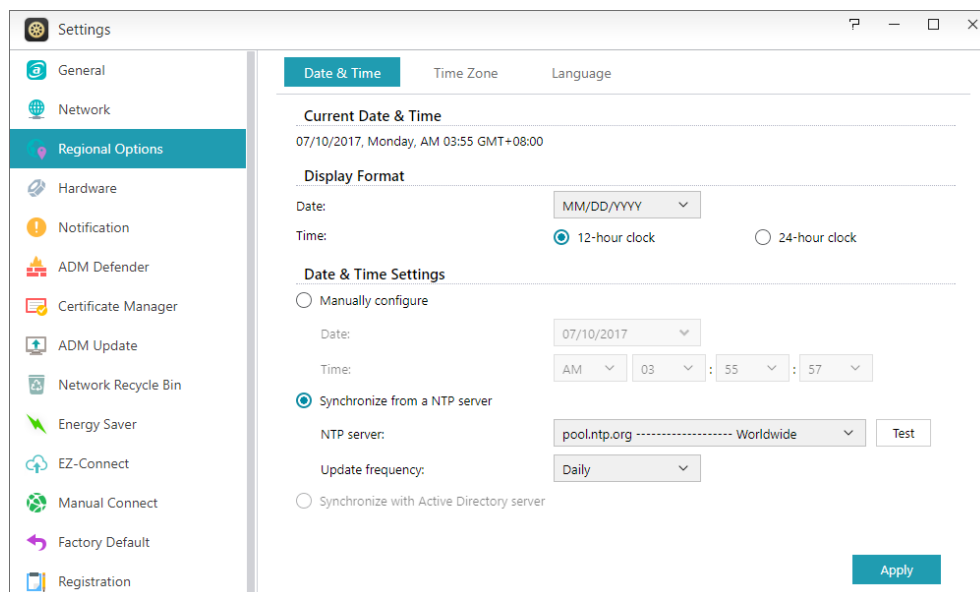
Settings

? — ☐ ×

General
Network
Regional Options
Hardware
Notification
ADM Defender
Certificate Manager
ADM Update
Network Recycle Bin
Energy Saver
EZ-Connect
Manual Connect
Factory Default
Registration

Date & Time
Time Zone
Language

Current Date & Time
07/10/2017, Monday, AM 03:55 GMT+08:00

Display Format
Date: MM/DD/YYYY
Time: 12-hour clock 24-hour clock

Date & Time Settings
Manually configure
Date: 07/10/2017
Time: AM 03 : 55 : 57
Synchronize from a NTP server
NTP server: pool.ntp.org ------------------ Worldwide Test
Update frequency: Daily
Synchronize with Active Directory server

Apply